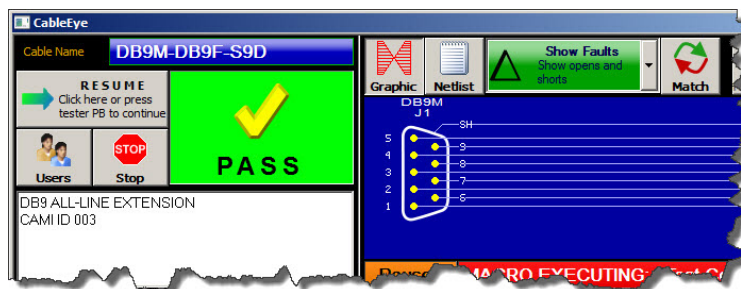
CableEye

Cable Name DB9M-DB9F-S9D

RESUME
Click here or press tester PB to continue

PASS

Users

STOP

Stop

DB9 ALL-LINE EXTENSION
CAMI ID 003

Graphic

Netlist

Show Faults
Show opens and shorts

Match

DB9M
J1

SH

5
4
3
2
1

9
8
7
6

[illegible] MACRO EXECUTING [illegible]